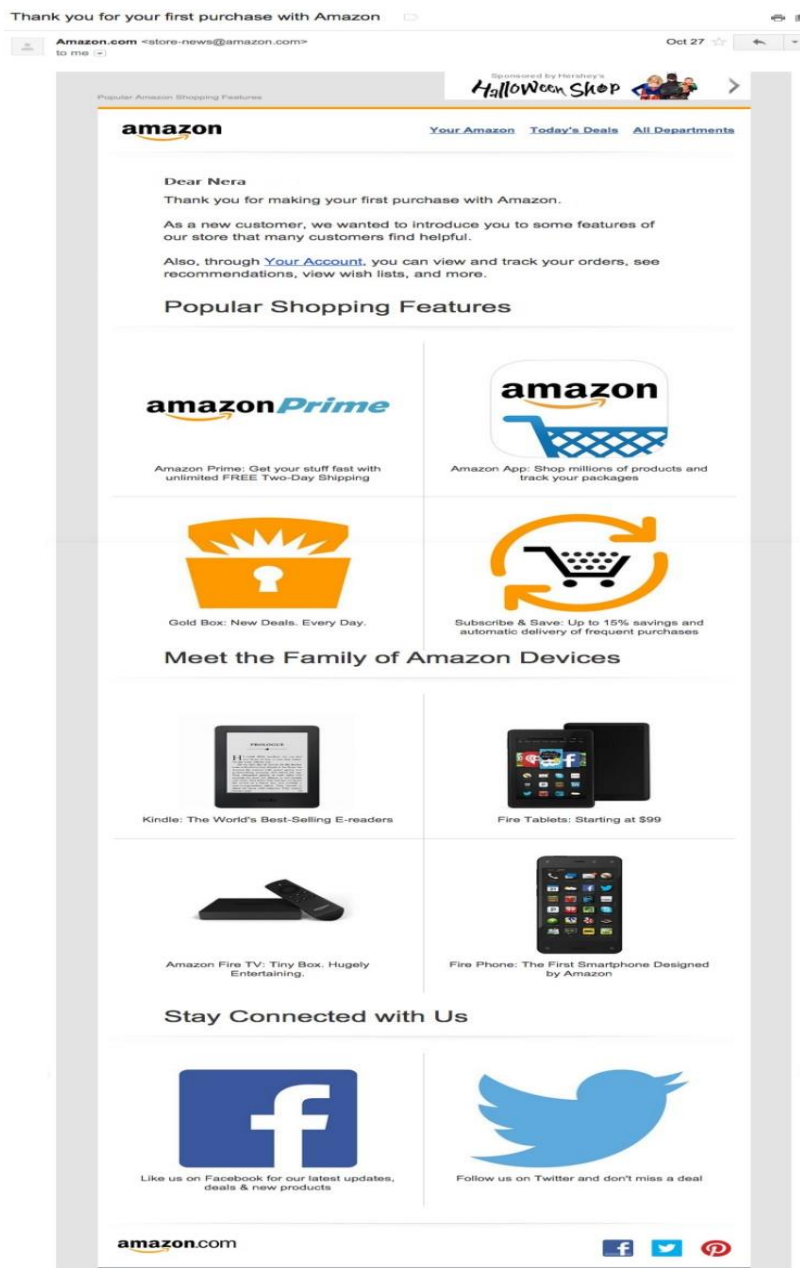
Thank you for your first purchase with Amazon

Amazon.com <store-news@amazon.com>
to me

Oct 27

Popular Amazon Shopping Features

Sponsored by Hershey's
HalloWeen Shop

amazon

Your Amazon Today's Deals All Departments

Dear Nera

Thank you for making your first purchase with Amazon.

As a new customer, we wanted to introduce you to some features of our store that many customers find helpful.

Also, through Your Account, you can view and track your orders, see recommendations, view wish lists, and more.

Popular Shopping Features

amazonPrime

Amazon Prime: Get your stuff fast with unlimited FREE Two-Day Shipping

amazon

Amazon App: Shop millions of products and track your packages

Gold Box: New Deals. Every Day.

Subscribe & Save: Up to 15% savings and automatic delivery of frequent purchases

Meet the Family of Amazon Devices

Kindle: The World's Best-Selling E-readers

Fire Tablets: Starting at $99

Amazon Fire TV: Tiny Box. Hugely Entertaining.

Fire Phone: The First Smartphone Designed by Amazon

Stay Connected with Us

Like us on Facebook for our latest updates, deals & new products

Follow us on Twitter and don't miss a deal

amazon.com